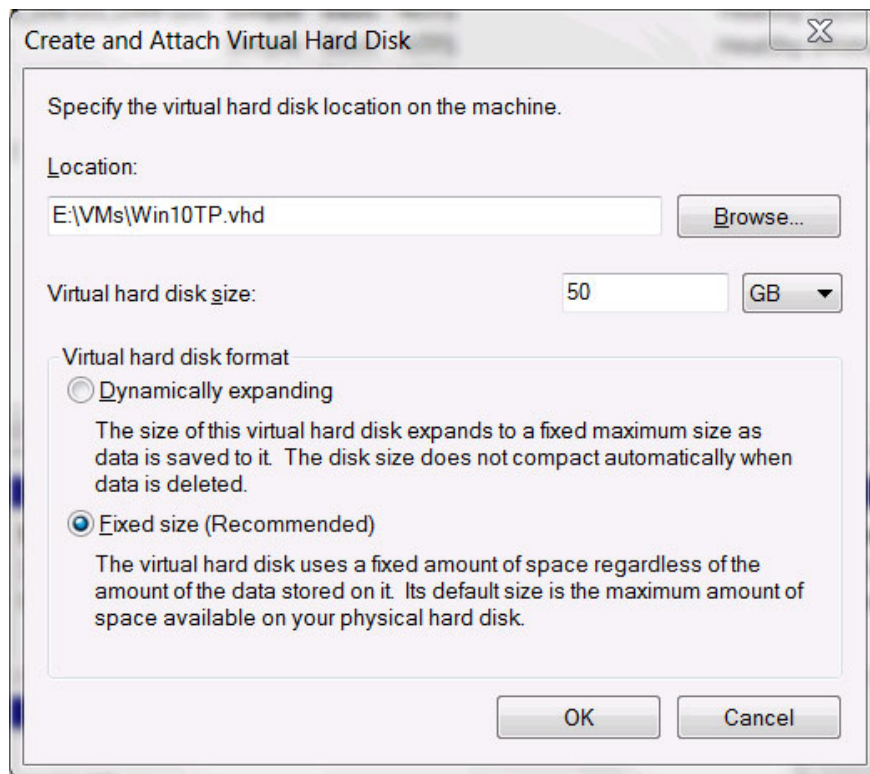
Create and Attach Virtual Hard Disk

Specify the virtual hard disk location on the machine.

Location:

E:\VMs\Win10TP.vhd

Browse...

Virtual hard disk size:

50

GB

Virtual hard disk format

Dynamically expanding

The size of this virtual hard disk expands to a fixed maximum size as data is saved to it. The disk size does not compact automatically when data is deleted.

Fixed size (Recommended)

The virtual hard disk uses a fixed amount of space regardless of the amount of the data stored on it. Its default size is the maximum amount of space available on your physical hard disk.

OK

Cancel